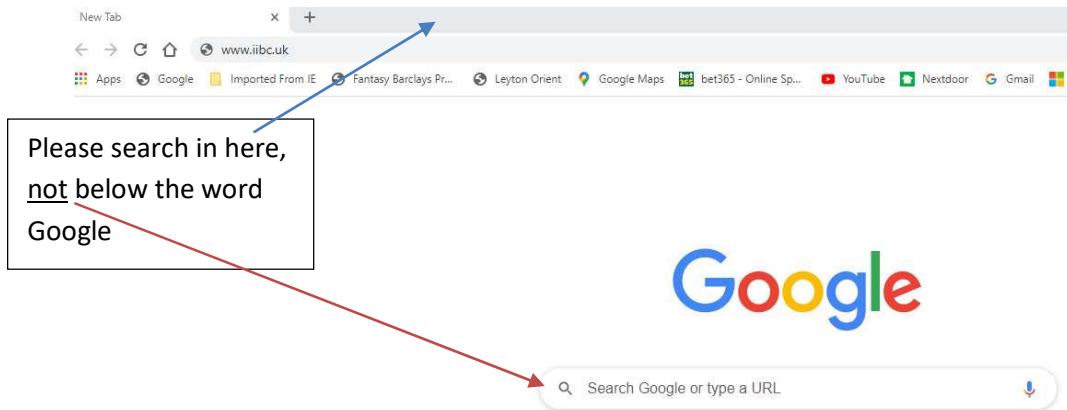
New Tab ×
+
www.iibc.uk
Apps Google Imported From IE Fantasy Barclays Pr... Leyton Orient Google Maps bet365 - Online Sp... YouTube Nextdoor Gmail

Please search in here, not below the word Google

Google

Search Google or type a URL